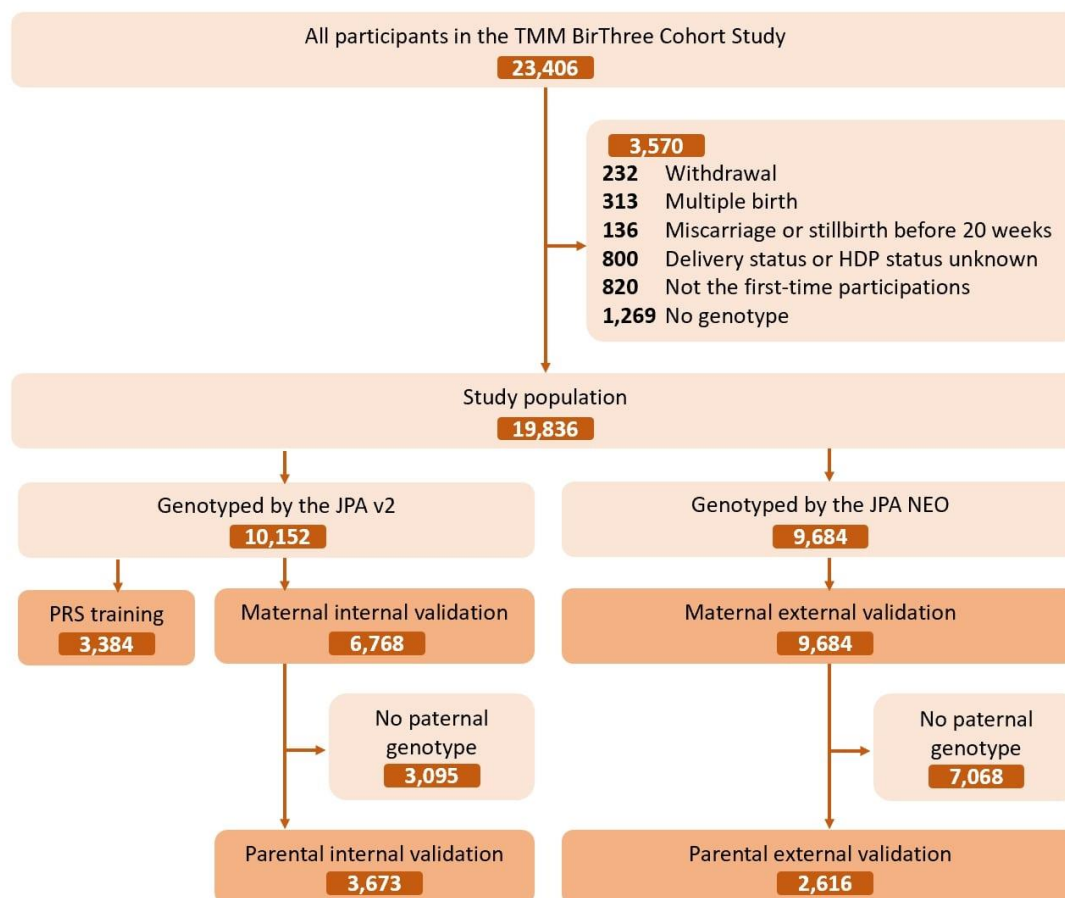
All participants in the TMM BirThree Cohort Study
23,406

3,570
232 Withdrawal
313 Multiple birth
136 Miscarriage or stillbirth before 20 weeks
800 Delivery status or HDP status unknown
820 Not the first-time participations
1,269 No genotype

Study population
19,836

Genotyped by the JPA v2
10,152

Genotyped by the JPA NEO
9,684

PRS training
3,384

Maternal internal validation
6,768

Maternal external validation
9,684

No paternal genotype
3,095

No paternal genotype
7,068

Parental internal validation
3,673

Parental external validation
2,616